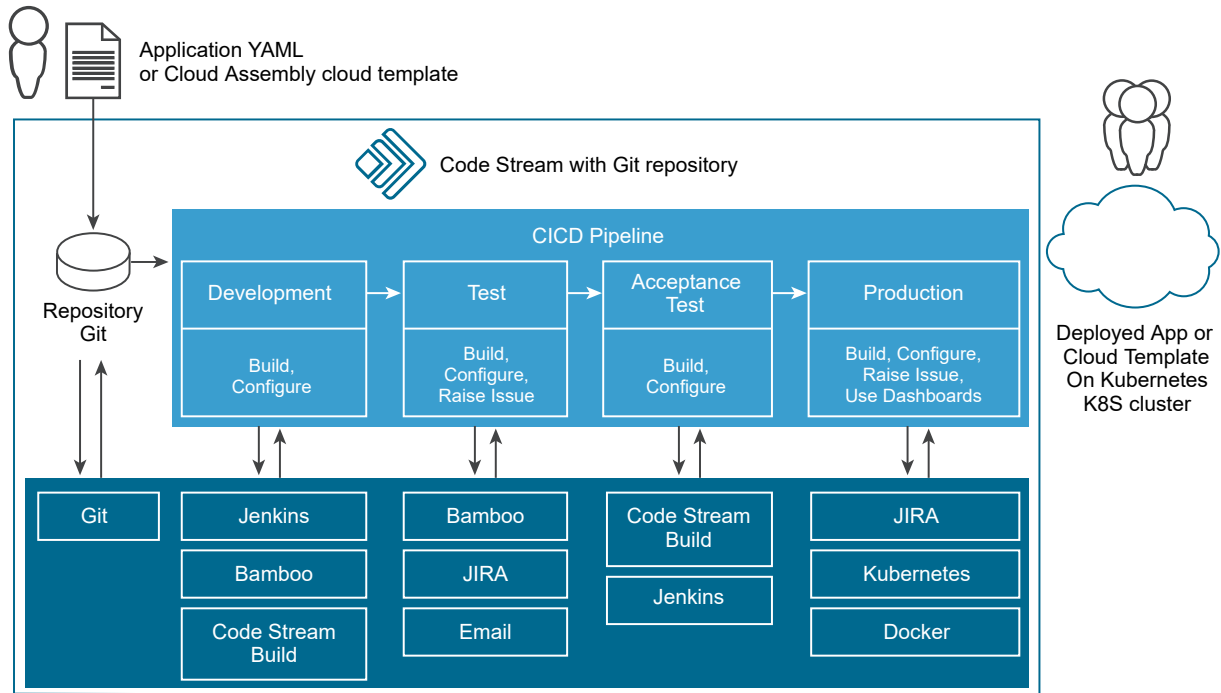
Application YAML
or Cloud Assembly cloud template

Code Stream with Git repository

CICD Pipeline

Repository
Git

Development

Build,
Configure

Test

Build,
Configure,
Raise Issue

Acceptance
Test

Build,
Configure

Production

Build, Configure,
Raise Issue,
Use Dashboards

Deployed App or
Cloud Template
On Kubernetes
K8S cluster

Git

Jenkins

Bamboo

Code Stream
Build

Bamboo

JIRA

Email

Code Stream
Build

Jenkins

JIRA

Kubernetes

Docker